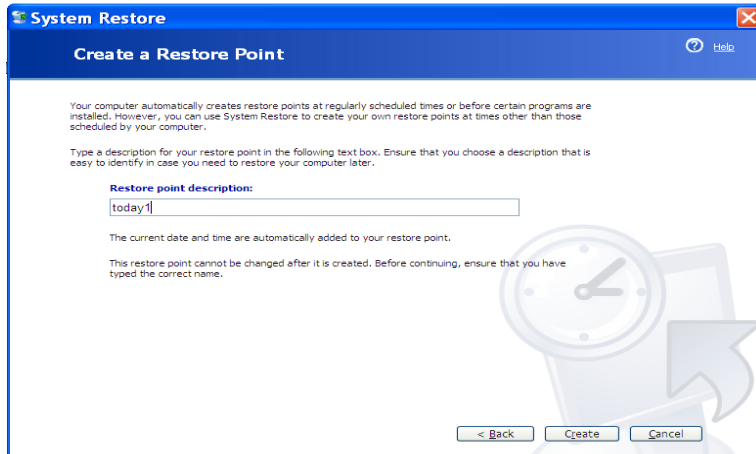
System Restore

Create a Restore Point

Help

Your computer automatically creates restore points at regularly scheduled times or before certain programs are installed. However, you can use System Restore to create your own restore points at times other than those scheduled by your computer.

Type a description for your restore point in the following text box. Ensure that you choose a description that is easy to identify in case you need to restore your computer later.

Restore point description:

today1

The current date and time are automatically added to your restore point.

This restore point cannot be changed after it is created. Before continuing, ensure that you have typed the correct name.

< Back

Create

Cancel